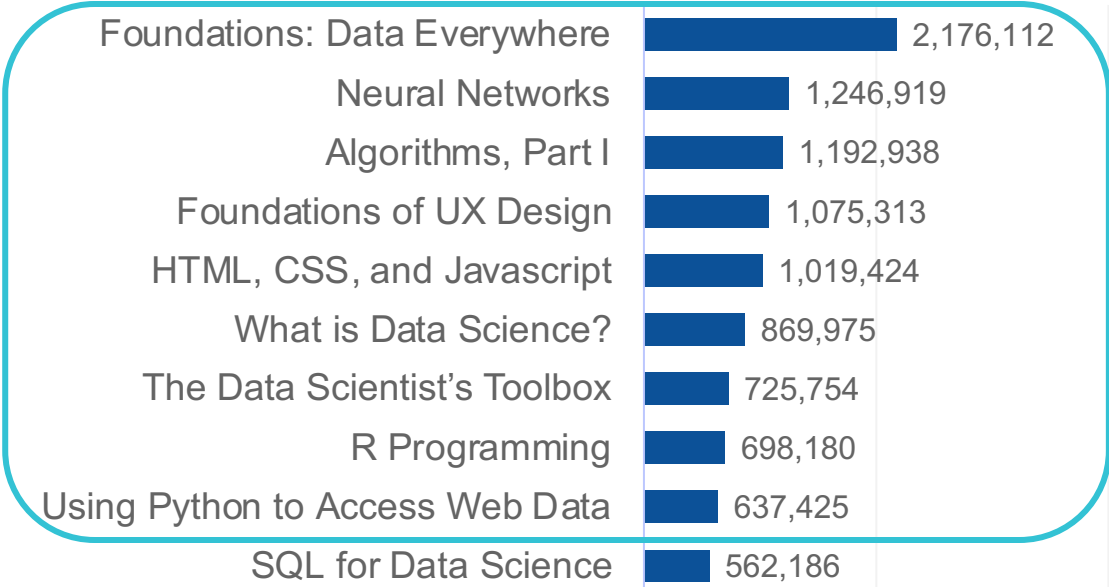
| Course | Value |
|---|---|
| Foundations: Data Everywhere | 2,176,112 |
| Neural Networks | 1,246,919 |
| Algorithms, Part I | 1,192,938 |
| Foundations of UX Design | 1,075,313 |
| HTML, CSS, and Javascript | 1,019,424 |
| What is Data Science? | 869,975 |
| The Data Scientist’s Toolbox | 725,754 |
| R Programming | 698,180 |
| Using Python to Access Web Data | 637,425 |
| SQL for Data Science | 562,186 |